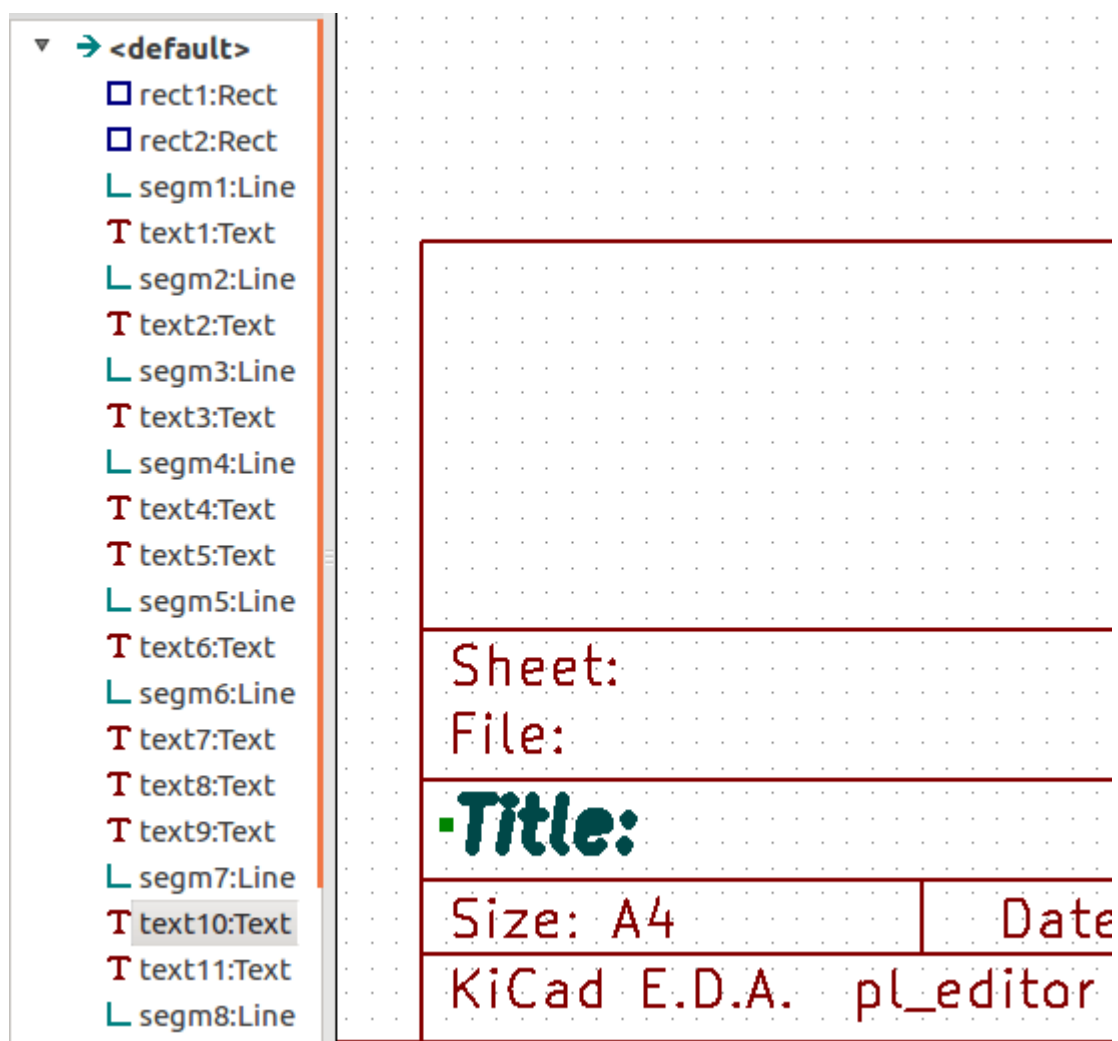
<default>
rect1:Rect
rect2:Rect
segm1:Line
text1:Text
segm2:Line
text2:Text
segm3:Line
text3:Text
segm4:Line
text4:Text
text5:Text
segm5:Line
text6:Text
segm6:Line
text7:Text
text8:Text
text9:Text
segm7:Line
text10:Text
text11:Text
segm8:Line

Sheet:
File:
Title:
Size: A4
Date
KiCad E.D.A. pl_editor